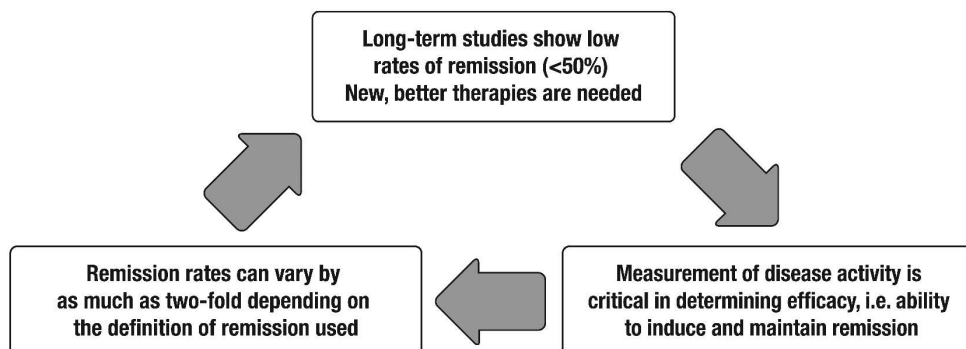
Long-term studies show low rates of remission (<50%)
New, better therapies are needed

Measurement of disease activity is critical in determining efficacy, i.e. ability to induce and maintain remission

Remission rates can vary by as much as two-fold depending on the definition of remission used